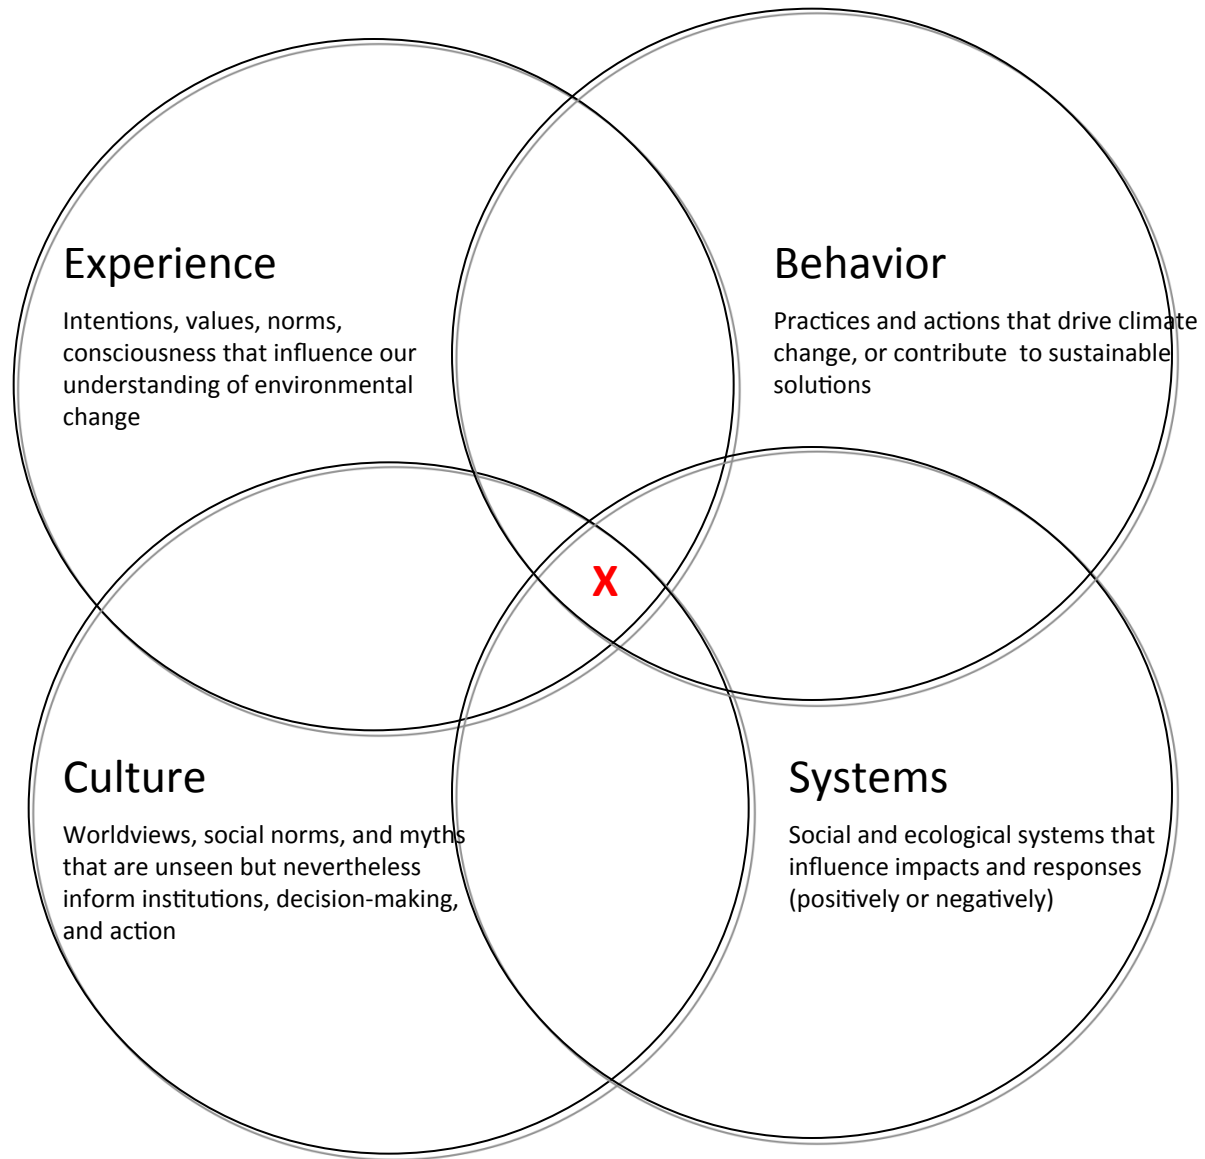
Experience

Intentions, values, norms, consciousness that influence our understanding of environmental change

Behavior

Practices and actions that drive climate change, or contribute to sustainable solutions

X

Culture

Worldviews, social norms, and myths that are unseen but nevertheless inform institutions, decision-making, and action

Systems

Social and ecological systems that influence impacts and responses (positively or negatively)